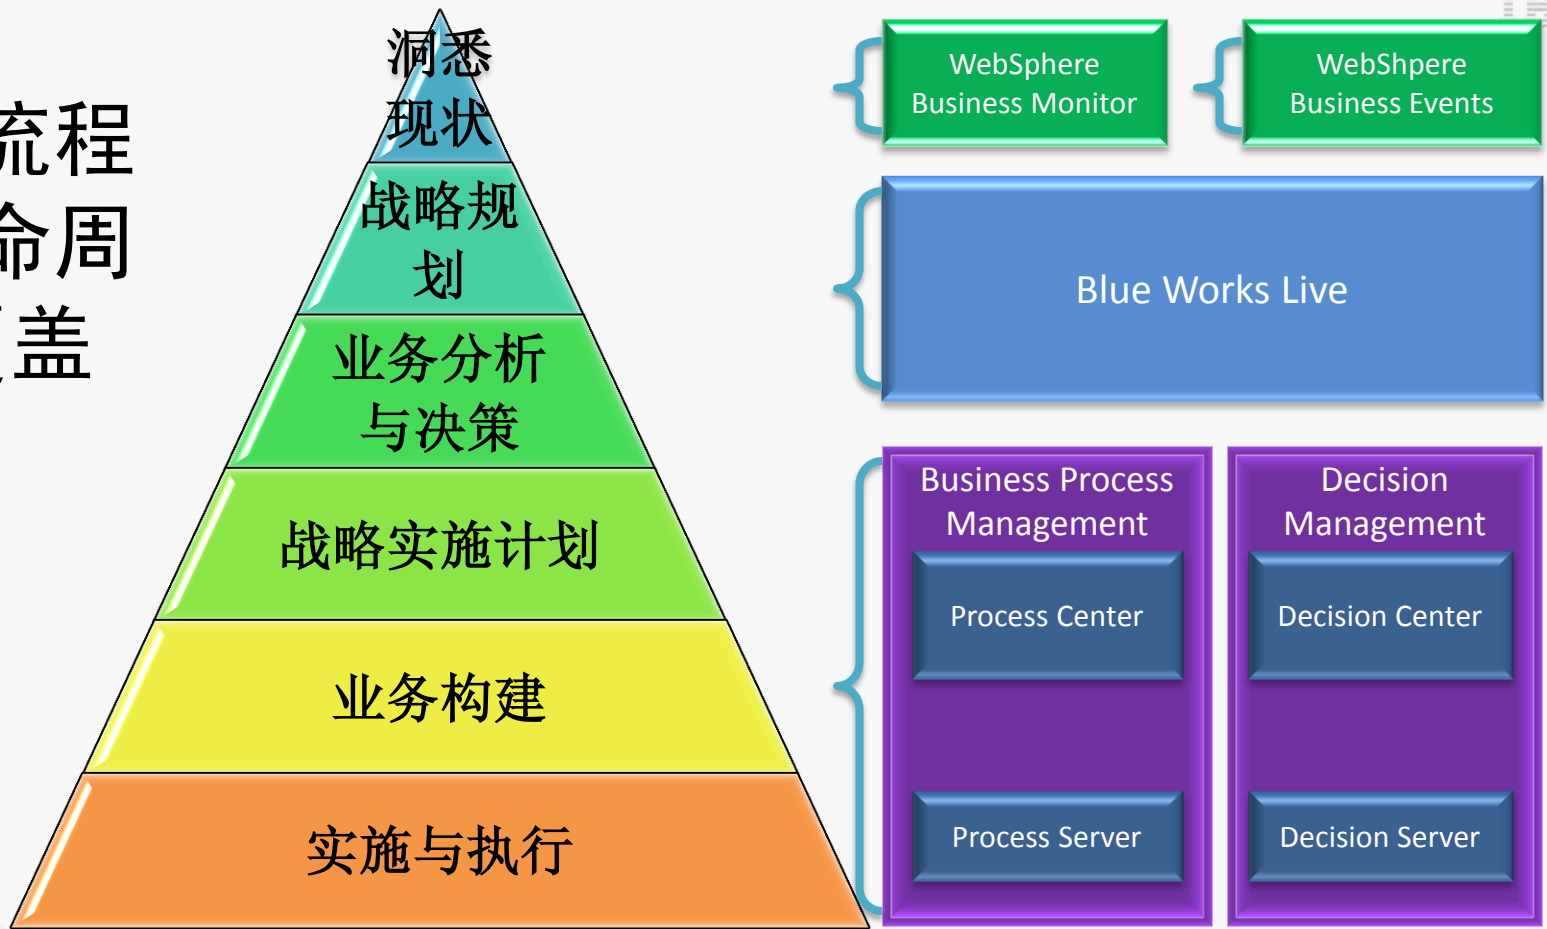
流程
命周
盖

洞悉现状

战略规划

业务分析与决策

战略实施计划

业务构建

实施与执行

WebSphere Business Monitor

WebShpere Business Events

Blue Works Live

Business Process Management

Process Center

Process Server

Decision Management

Decision Center

Decision Server